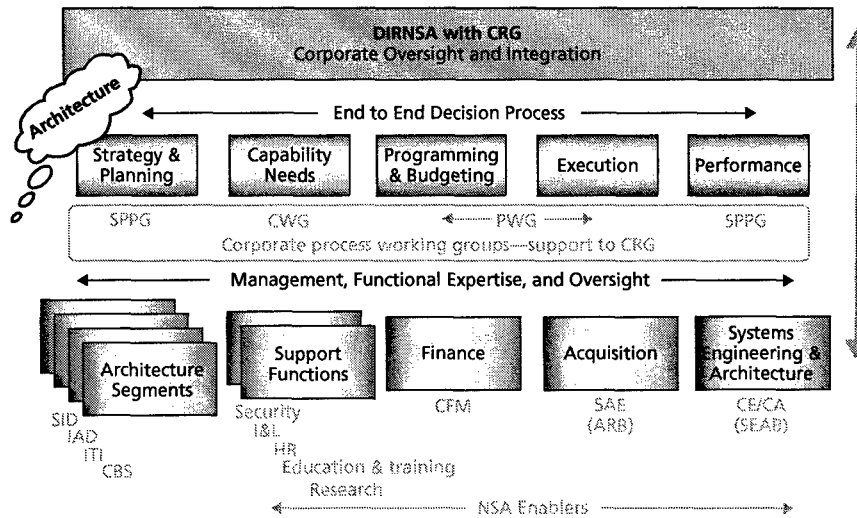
DIRNSA with CRG
Corporate Oversight and Integration

Architecture

End to End Decision Process

Strategy & Planning

Capability Needs

Programming & Budgeting

Execution

Performance

SPPG

CWG

PWG

SPPG

Corporate process working groups—support to CRG

Management, Functional Expertise, and Oversight

Architecture Segments

Support Functions

Finance

Acquisition

Systems Engineering & Architecture

SID
IAD
ITI
CBS

Security
I&L
HR
Education & training
Research

CFM

SAE
(ARB)

CE/CA
(SEAB)

NSA Enablers